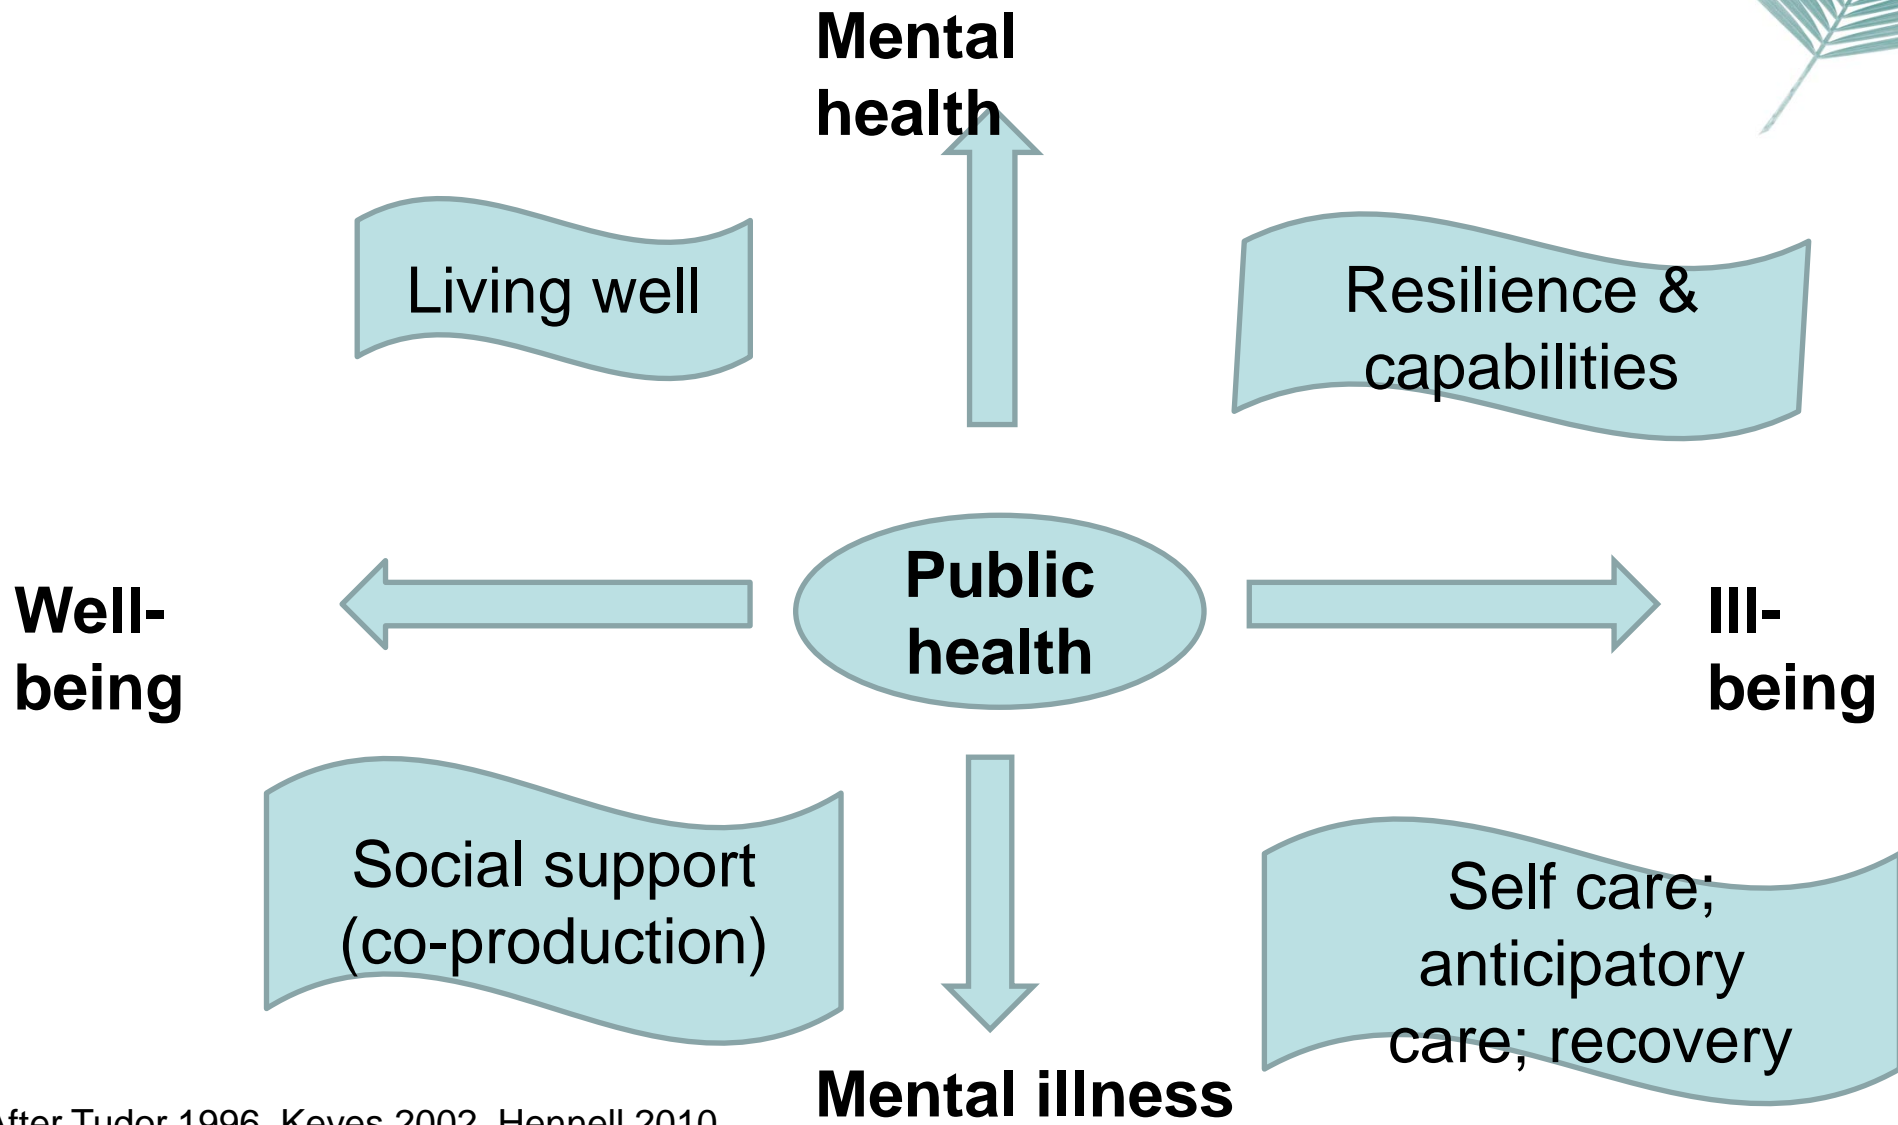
Mental health

Living well

Resilience & capabilities

Well-being

Public health

Ill-being

Social support (co-production)

Self care; anticipatory care; recovery

Mental illness

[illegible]fter Tudor 1996, Keyes 2002, Hennell 2010